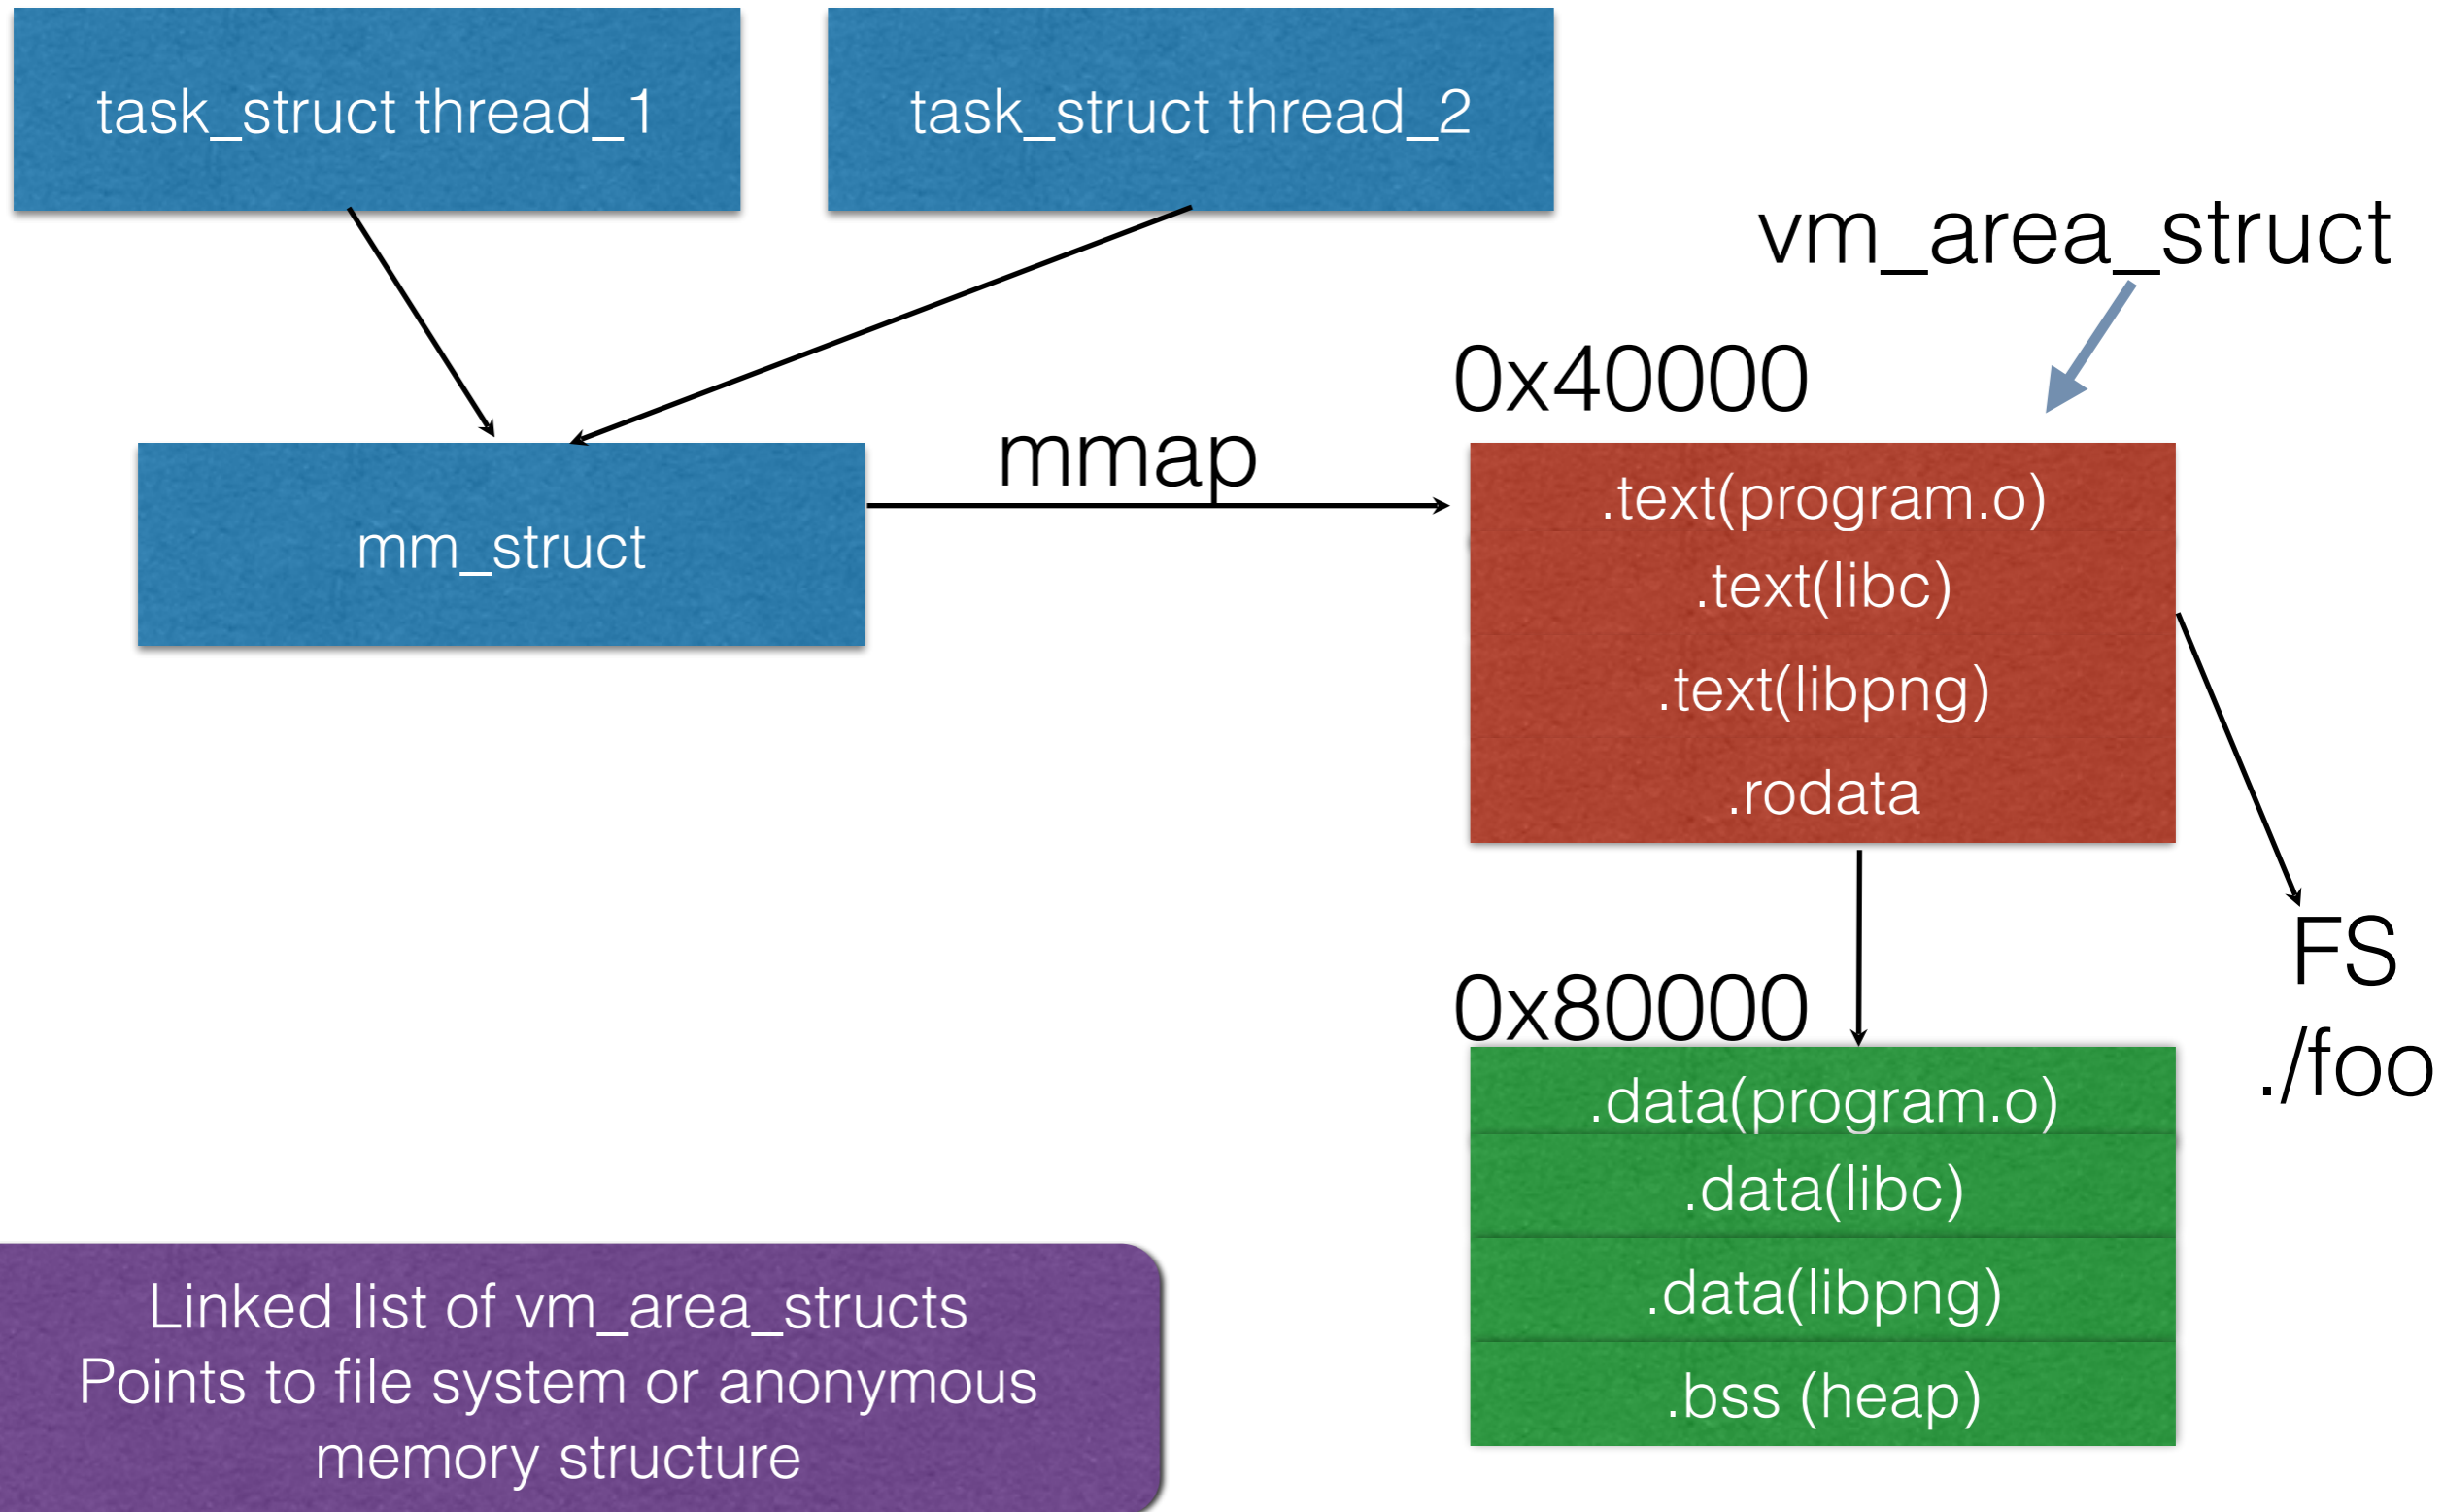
task_struct thread_1

task_struct thread_2

vm_area_struct

0x40000

mm_struct

mmap

.text(program.o)
.text(libc)
.text(libpng)
.rodata

FS
./foo

0x80000

.data(program.o)
.data(libc)
.data(libpng)
.bss (heap)

Linked list of vm_area_structs
Points to file system or anonymous memory structure